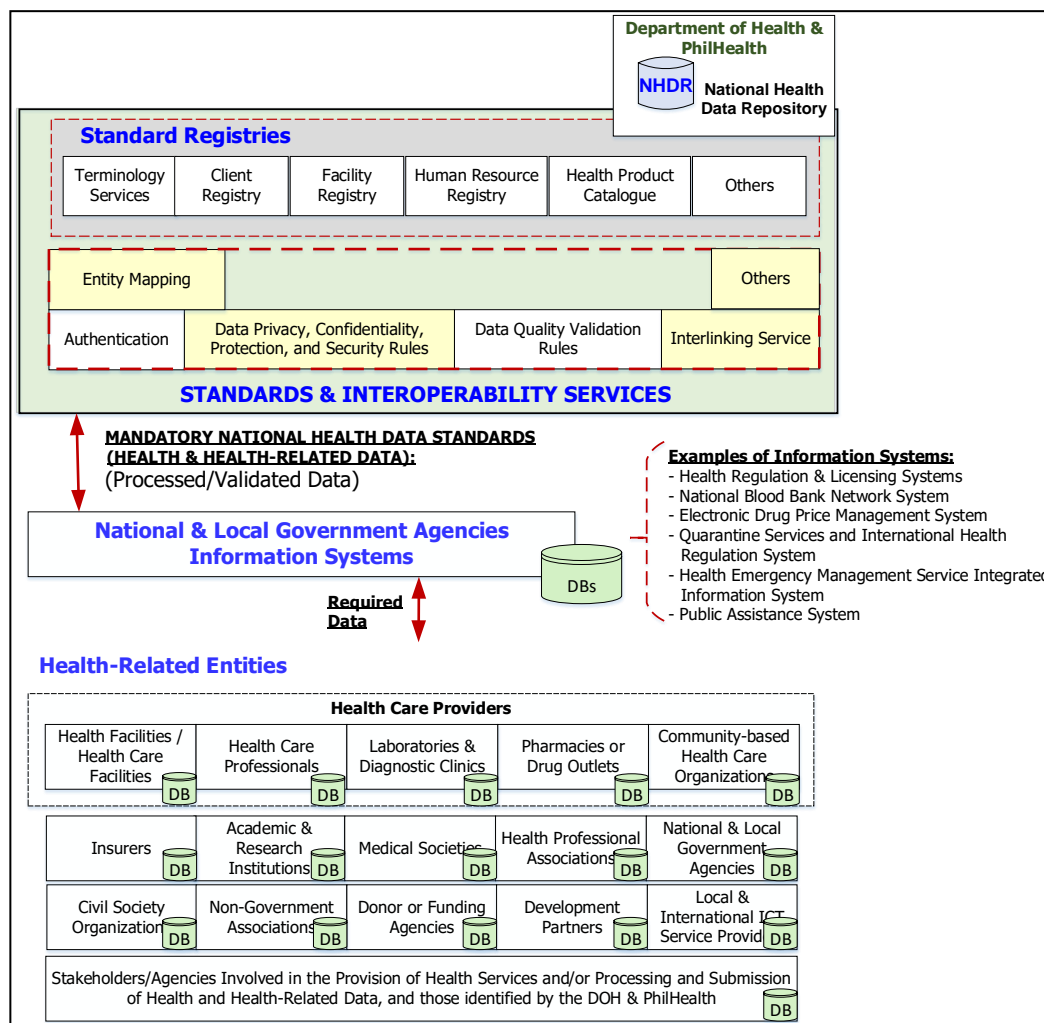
Department of Health & PhilHealth

NHDR

National Health Data Repository

Standard Registries

| Terminology Services | Client Registry | Facility Registry | Human Resource Registry | Health Product Catalogue | Others |
|---|---|---|---|---|---|

Entity Mapping

Others

Authentication

Data Privacy, Confidentiality, Protection, and Security Rules

Data Quality Validation Rules

Interlinking Service

STANDARDS & INTEROPERABILITY SERVICES

MANDATORY NATIONAL HEALTH DATA STANDARDS (HEALTH & HEALTH-RELATED DATA):
(Processed/Validated Data)

National & Local Government Agencies Information Systems

DBs

Examples of Information Systems:
- Health Regulation & Licensing Systems
- National Blood Bank Network System
- Electronic Drug Price Management System
- Quarantine Services and International Health Regulation System
- Health Emergency Management Service Integrated Information System
- Public Assistance System

Required Data

Health-Related Entities

Health Care Providers

Health Facilities / Health Care Facilities DB

Health Care Professionals DB

Laboratories & Diagnostic Clinics DB

Pharmacies or Drug Outlets DB

Community-based Health Care Organizations DB

Insurers DB

Academic & Research Institutions DB

Medical Societies DB

Health Professional Associations DB

National & Local Government Agencies DB

Civil Society Organization DB

Non-Government Associations DB

Donor or Funding Agencies DB

Development Partners DB

Local & International ICT Service Provid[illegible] DB

Stakeholders/Agencies Involved in the Provision of Health Services and/or Processing and Submission of Health and Health-Related Data, and those identified by the DOH & PhilHealth

DB